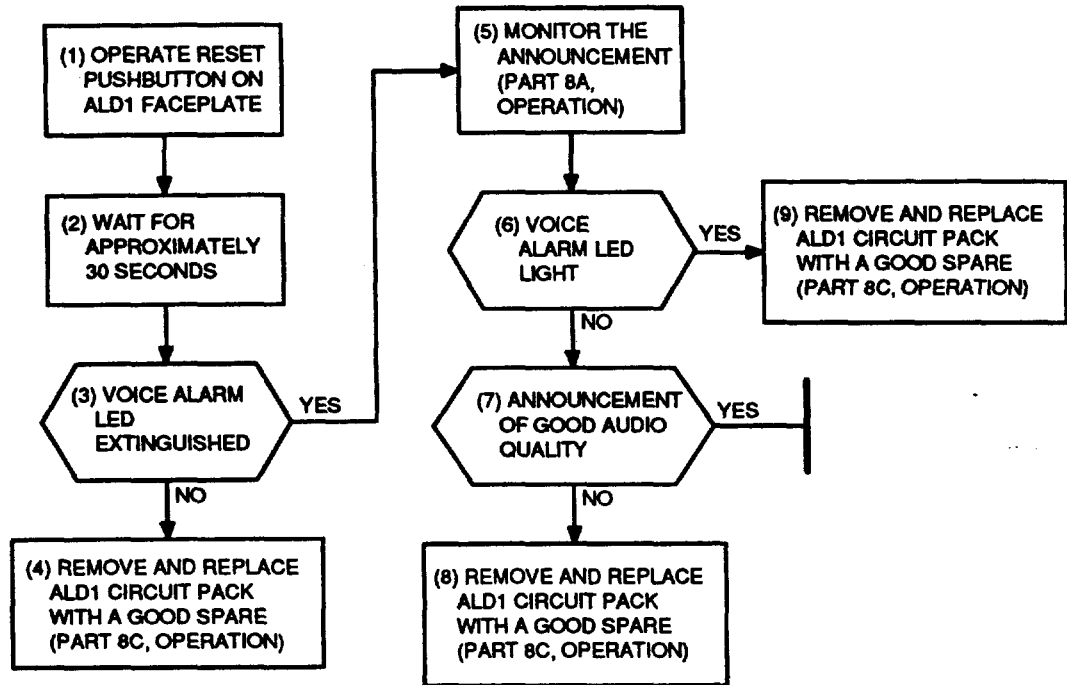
(1) OPERATE RESET PUSHBUTTON ON ALD1 FACEPLATE

(2) WAIT FOR APPROXIMATELY 30 SECONDS

(3) VOICE ALARM LED EXTINGUISHED

YES

NO

(4) REMOVE AND REPLACE ALD1 CIRCUIT PACK WITH A GOOD SPARE (PART 8C, OPERATION)

(5) MONITOR THE ANNOUNCEMENT (PART 8A, OPERATION)

(6) VOICE ALARM LED LIGHT

YES

(9) REMOVE AND REPLACE ALD1 CIRCUIT PACK WITH A GOOD SPARE (PART 8C, OPERATION)

NO

(7) ANNOUNCEMENT OF GOOD AUDIO QUALITY

YES

NO

(8) REMOVE AND REPLACE ALD1 CIRCUIT PACK WITH A GOOD SPARE (PART 8C, OPERATION)